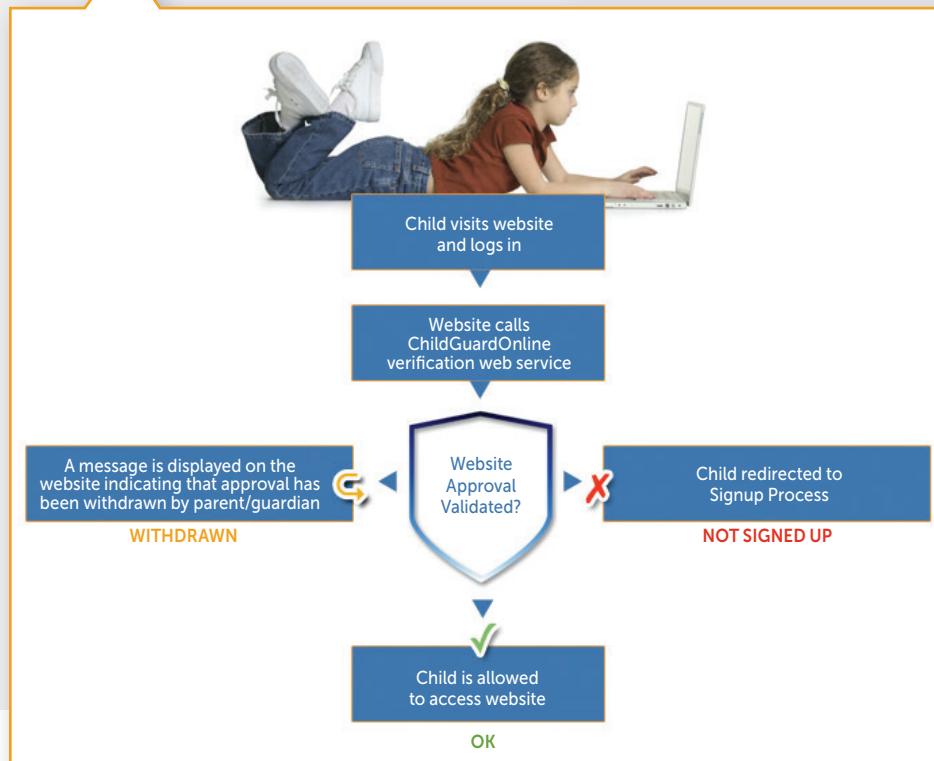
Child visits website and logs in

Website calls ChildGuardOnline verification web service

A message is displayed on the website indicating that approval has been withdrawn by parent/guardian

WITHDRAWN

Website Approval Validated?

Child redirected to Signup Process

NOT SIGNED UP

Child is allowed to access website

OK